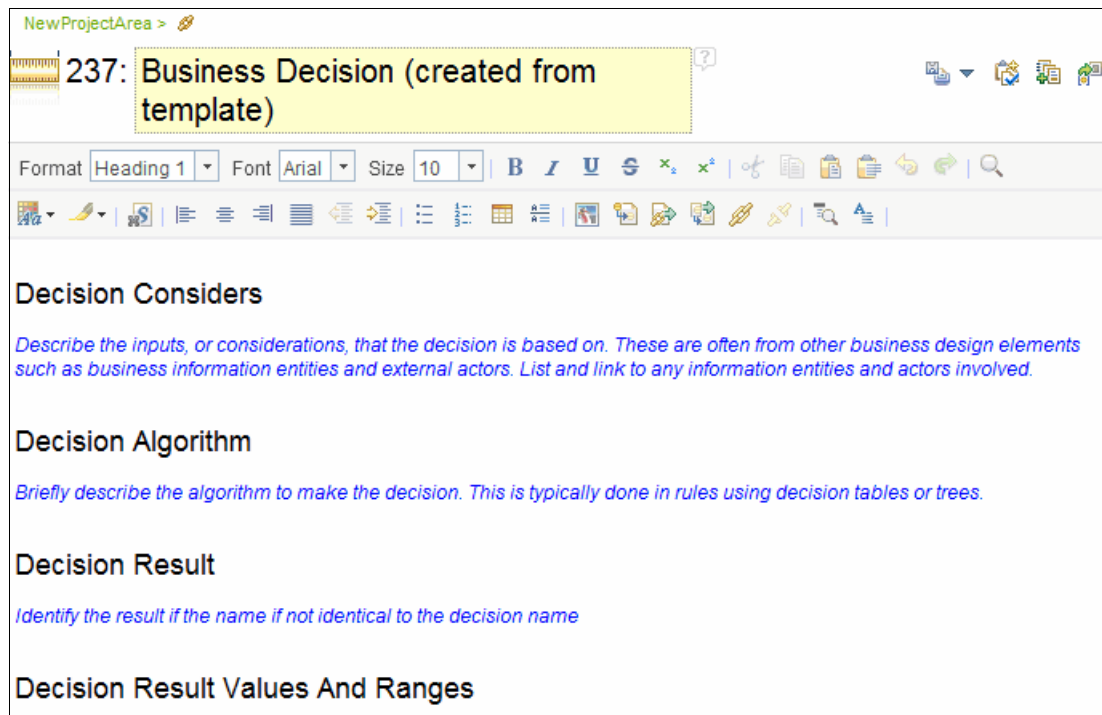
NewProjectArea >

237: Business Decision (created from template)

Format Heading 1 Font Arial Size 10

Decision Considers

Describe the inputs, or considerations, that the decision is based on. These are often from other business design elements such as business information entities and external actors. List and link to any information entities and actors involved.

Decision Algorithm

Briefly describe the algorithm to make the decision. This is typically done in rules using decision tables or trees.

Decision Result

Identify the result if the name if not identical to the decision name

Decision Result Values And Ranges